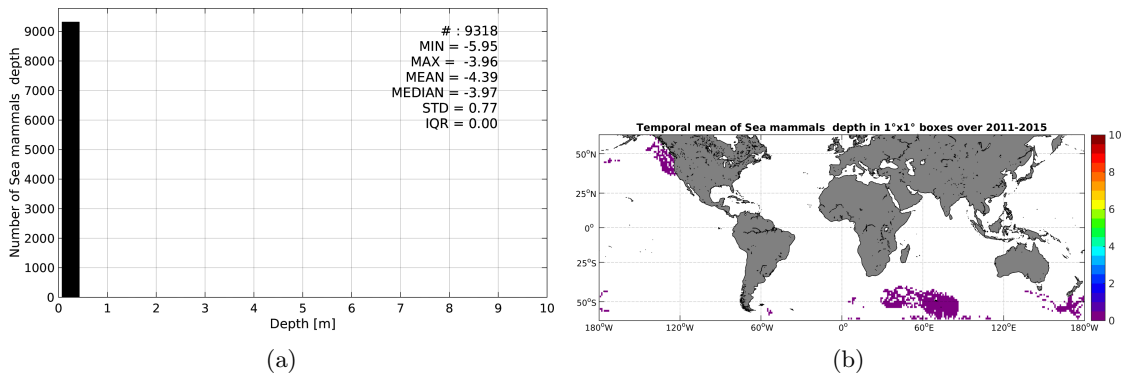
# : 9318
MIN = -5.95
MAX = -3.96
MEAN = -4.39
MEDIAN = -3.97
STD = 0.77
IQR = 0.00

Number of Sea mammals depth

9000
8000
7000
6000
5000
4000
3000
2000
1000
0

0 1 2 3 4 5 6 7 8 9 10

Depth [m]

(a)

Temporal mean of Sea mammals depth in 1°x1° boxes over 2011-2015

50°N
25°N
0°
25°S
50°S

180°W 120°W 60°W 0° 60°E 120°E 180°W

10
8
6
4
2
0

(b)